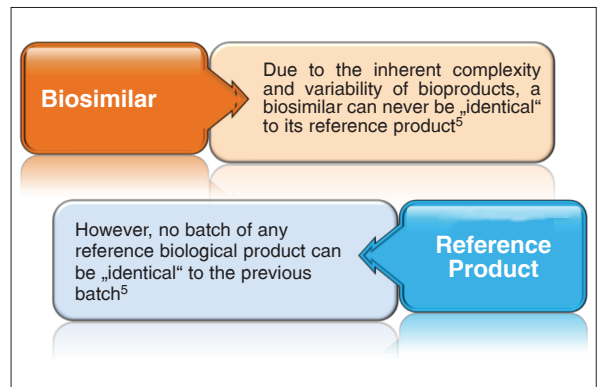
Biosimilar

Due to the inherent complexity and variability of bioproducts, a biosimilar can never be „identical“ to its reference product$^5$

However, no batch of any reference biological product can be „identical“ to the previous batch$^5$

Reference Product